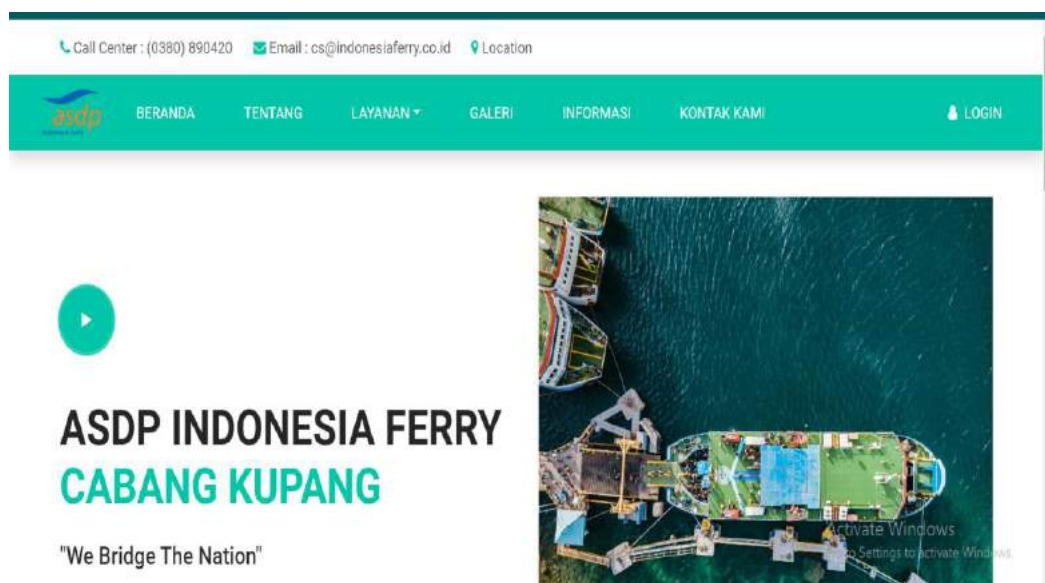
Call Center : (0380) 890420 Email : cs@indonesiaferry.co.id Location

asdp

BERANDA TENTANG LAYANAN GALERI INFORMASI KONTAK KAMI LOGIN

ASDP INDONESIA FERRY
CABANG KUPANG

"We Bridge The Nation"

Activate Windows
Go to Settings to activate Windows.